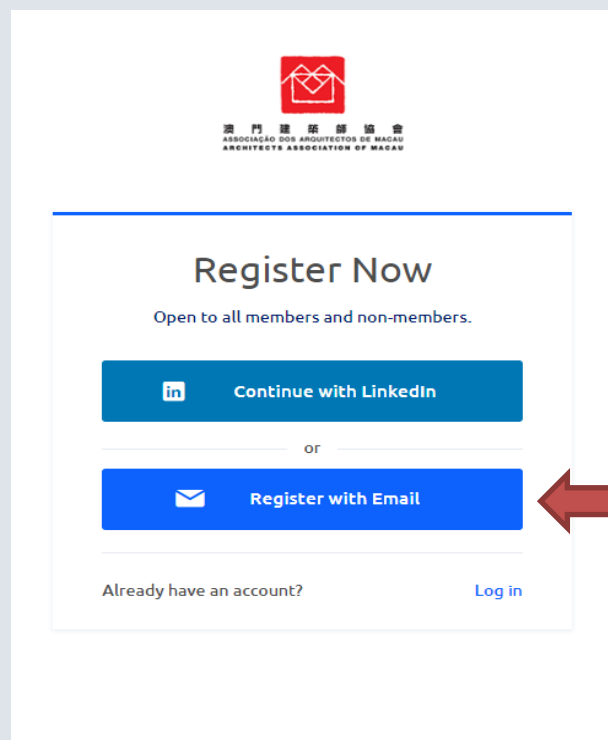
澳門建築師協會
ASSOCIAÇÃO DOS ARQUITECTOS DE MACAU
ARCHITECTS ASSOCIATION OF MACAU

Register Now

Open to all members and non-members.

in Continue with LinkedIn

or

Register with Email

Already have an account? Log in